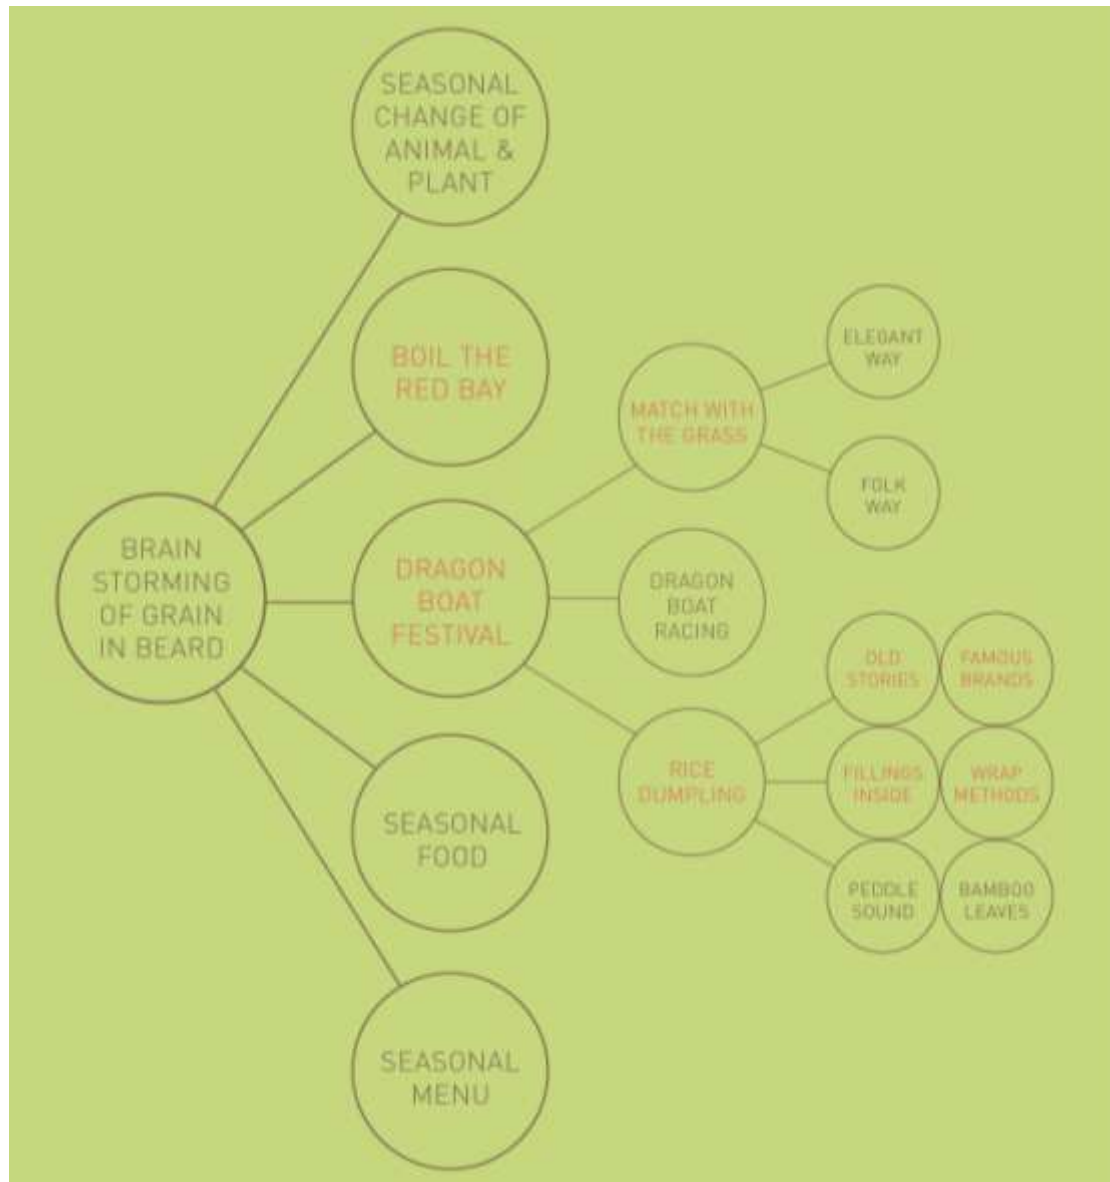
BRAIN STORMING OF GRAIN IN BEARD

SEASONAL CHANGE OF ANIMAL & PLANT

BOIL THE RED BAY

DRAGON BOAT FESTIVAL

MATCH WITH THE GRASS

ELEGANT WAY

FOLK WAY

DRAGON BOAT RACING

RICE DUMPLING

OLD STORIES

FAMOUS BRANDS

FILLINGS INSIDE

WRAP METHODS

PEDDLE SOUND

BAMBOO LEAVES

SEASONAL FOOD

SEASONAL MENU